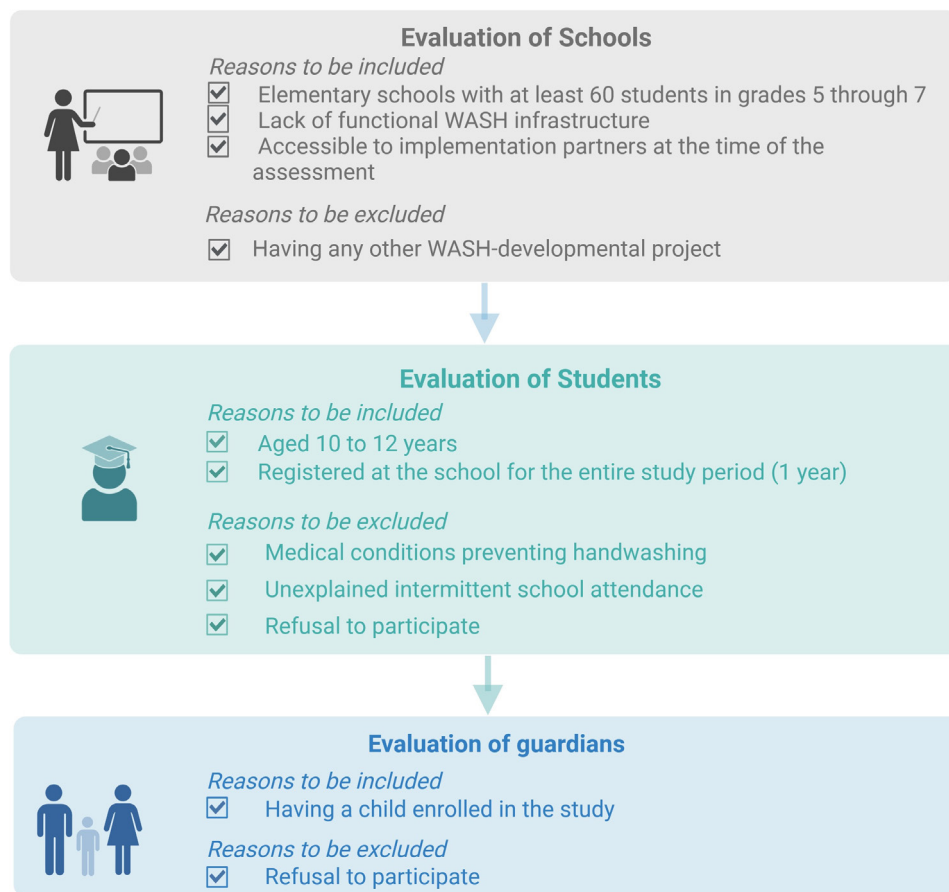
Evaluation of Schools

Reasons to be included
☑ Elementary schools with at least 60 students in grades 5 through 7
☑ Lack of functional WASH infrastructure
☑ Accessible to implementation partners at the time of the assessment

Reasons to be excluded
☑ Having any other WASH-developmental project

Evaluation of Students

Reasons to be included
☑ Aged 10 to 12 years
☑ Registered at the school for the entire study period (1 year)

Reasons to be excluded
☑ Medical conditions preventing handwashing
☑ Unexplained intermittent school attendance
☑ Refusal to participate

Evaluation of guardians

Reasons to be included
☑ Having a child enrolled in the study

Reasons to be excluded
☑ Refusal to participate